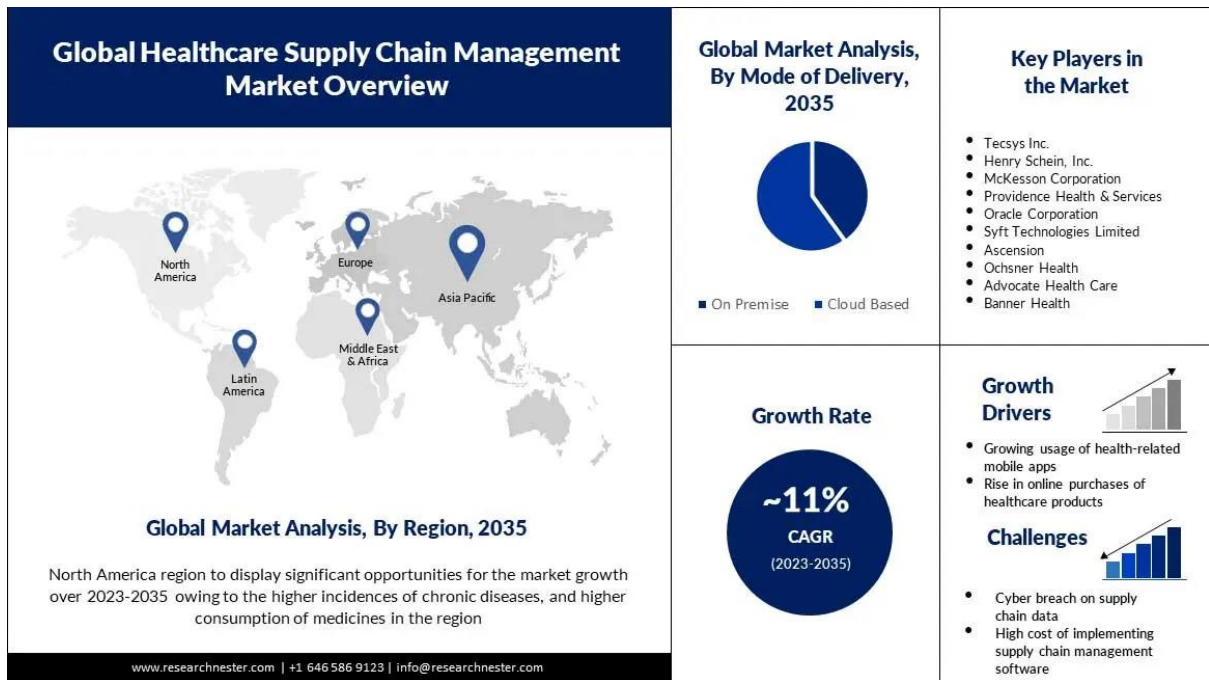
Global Healthcare Supply Chain Management Market Overview

North America

Europe

Asia Pacific

Middle East & Africa

Latin America

Global Market Analysis, By Region, 2035

North America region to display significant opportunities for the market growth over 2023-2035 owing to the higher incidences of chronic diseases, and higher consumption of medicines in the region

www.researchnester.com | +1 646 586 9123 | info@researchnester.com

Global Market Analysis, By Mode of Delivery, 2035

On Premise   Cloud Based

Key Players in the Market

- Tecsys Inc.
- Henry Schein, Inc.
- McKesson Corporation
- Providence Health & Services
- Oracle Corporation
- Syft Technologies Limited
- Ascension
- Ochsner Health
- Advocate Health Care
- Banner Health

Growth Rate

~11%
CAGR
(2023-2035)

Growth Drivers

- Growing usage of health-related mobile apps
- Rise in online purchases of healthcare products

Challenges

- Cyber breach on supply chain data
- High cost of implementing supply chain management software